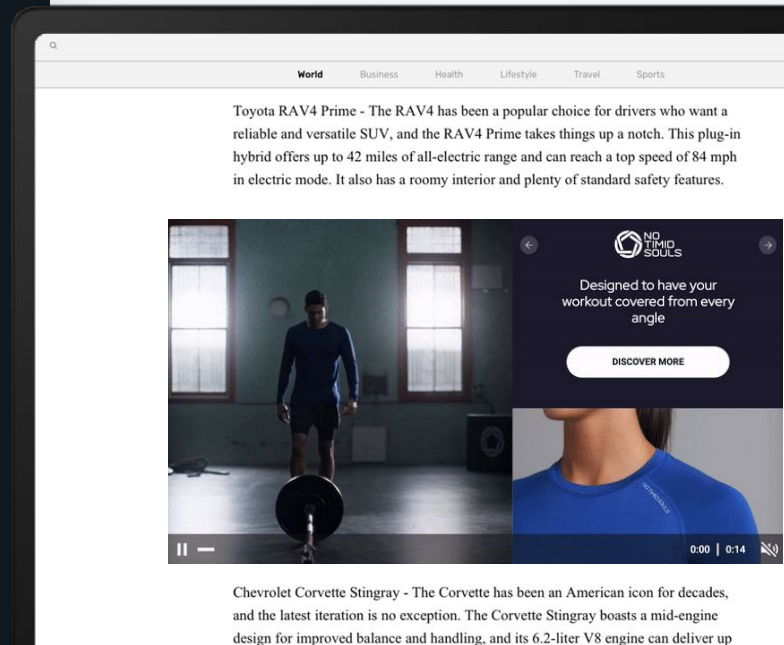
World Business Health Lifestyle Travel Sports

Toyota RAV4 Prime - The RAV4 has been a popular choice for drivers who want a reliable and versatile SUV, and the RAV4 Prime takes things up a notch. This plug-in hybrid offers up to 42 miles of all-electric range and can reach a top speed of 84 mph in electric mode. It also has a roomy interior and plenty of standard safety features.

NO TIMID SOULS

Designed to have your workout covered from every angle

DISCOVER MORE

0:00 | 0:14

Chevrolet Corvette Stingray - The Corvette has been an American icon for decades, and the latest iteration is no exception. The Corvette Stingray boasts a mid-engine design for improved balance and handling, and its 6.2-liter V8 engine can deliver up